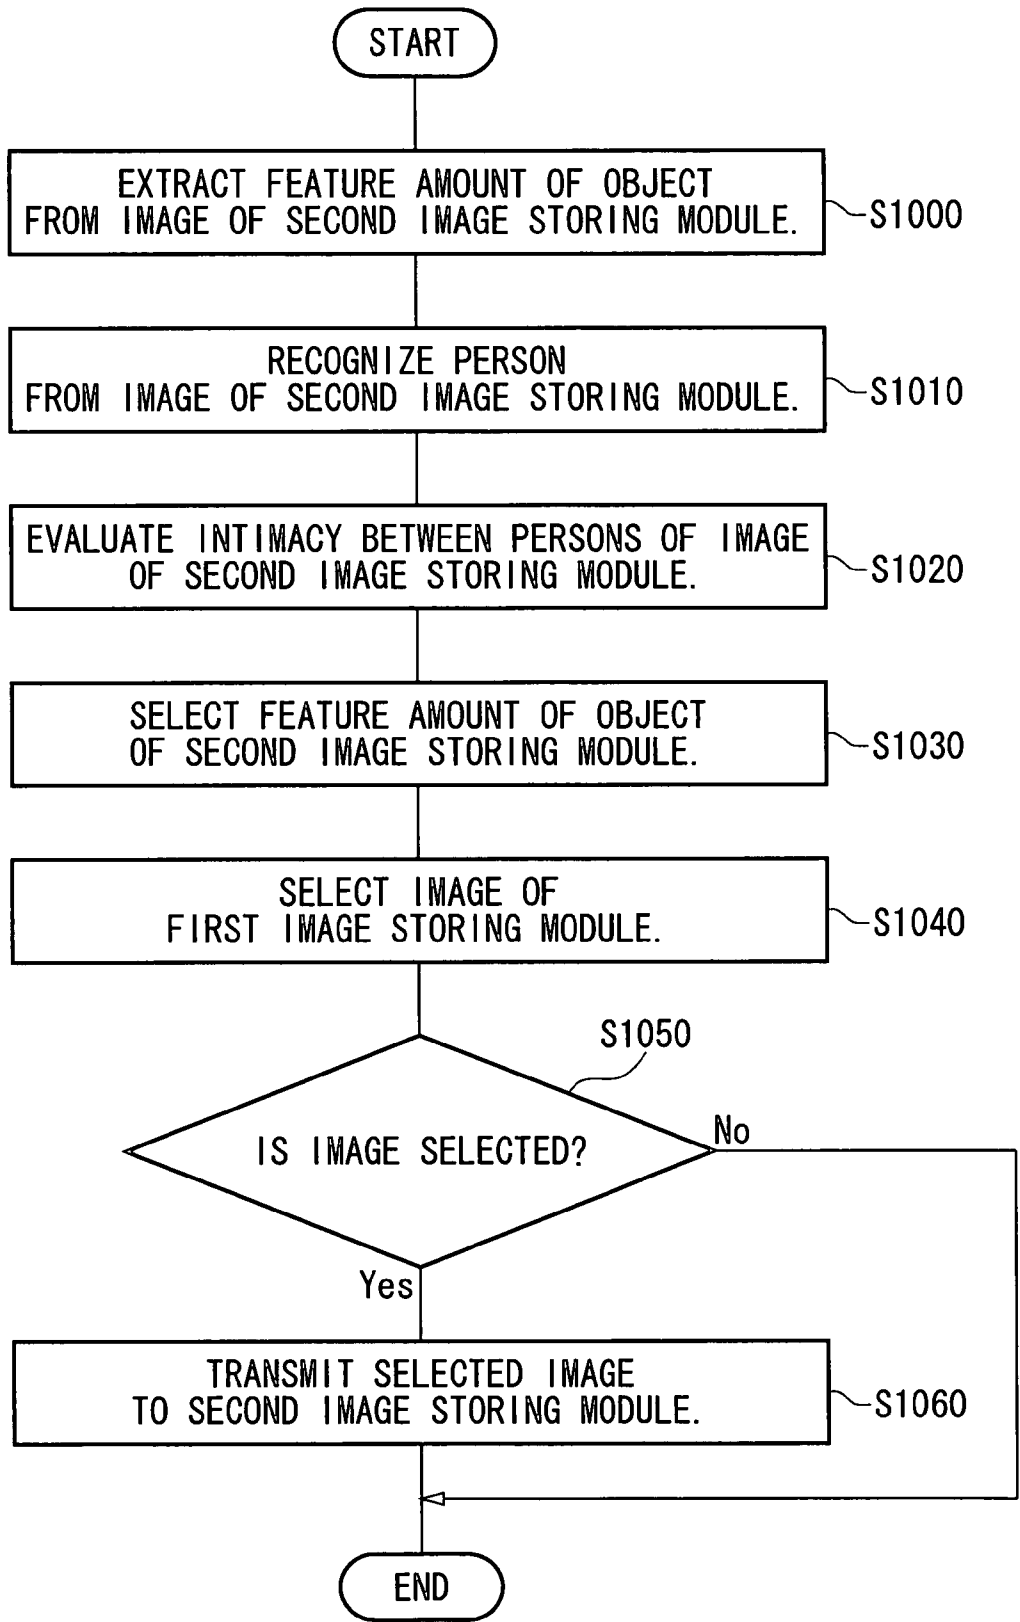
START

EXTRACT FEATURE AMOUNT OF OBJECT FROM IMAGE OF SECOND IMAGE STORING MODULE.

S1000

RECOGNIZE PERSON FROM IMAGE OF SECOND IMAGE STORING MODULE.

S1010

EVALUATE INTIMACY BETWEEN PERSONS OF IMAGE OF SECOND IMAGE STORING MODULE.

S1020

SELECT FEATURE AMOUNT OF OBJECT OF SECOND IMAGE STORING MODULE.

S1030

SELECT IMAGE OF FIRST IMAGE STORING MODULE.

S1040

S1050

IS IMAGE SELECTED?

No

Yes

TRANSMIT SELECTED IMAGE TO SECOND IMAGE STORING MODULE.

S1060

END